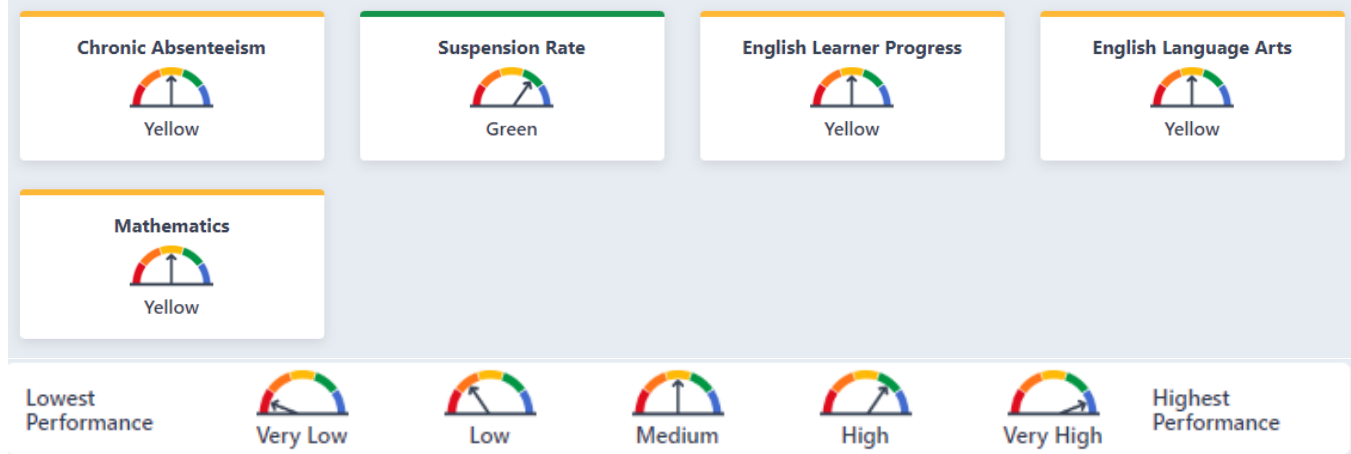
Chronic Absenteeism
Yellow

Suspension Rate
Green

English Learner Progress
Yellow

English Language Arts
Yellow

Mathematics
Yellow

Lowest Performance

Very Low

Low

Medium

High

Very High

Highest Performance